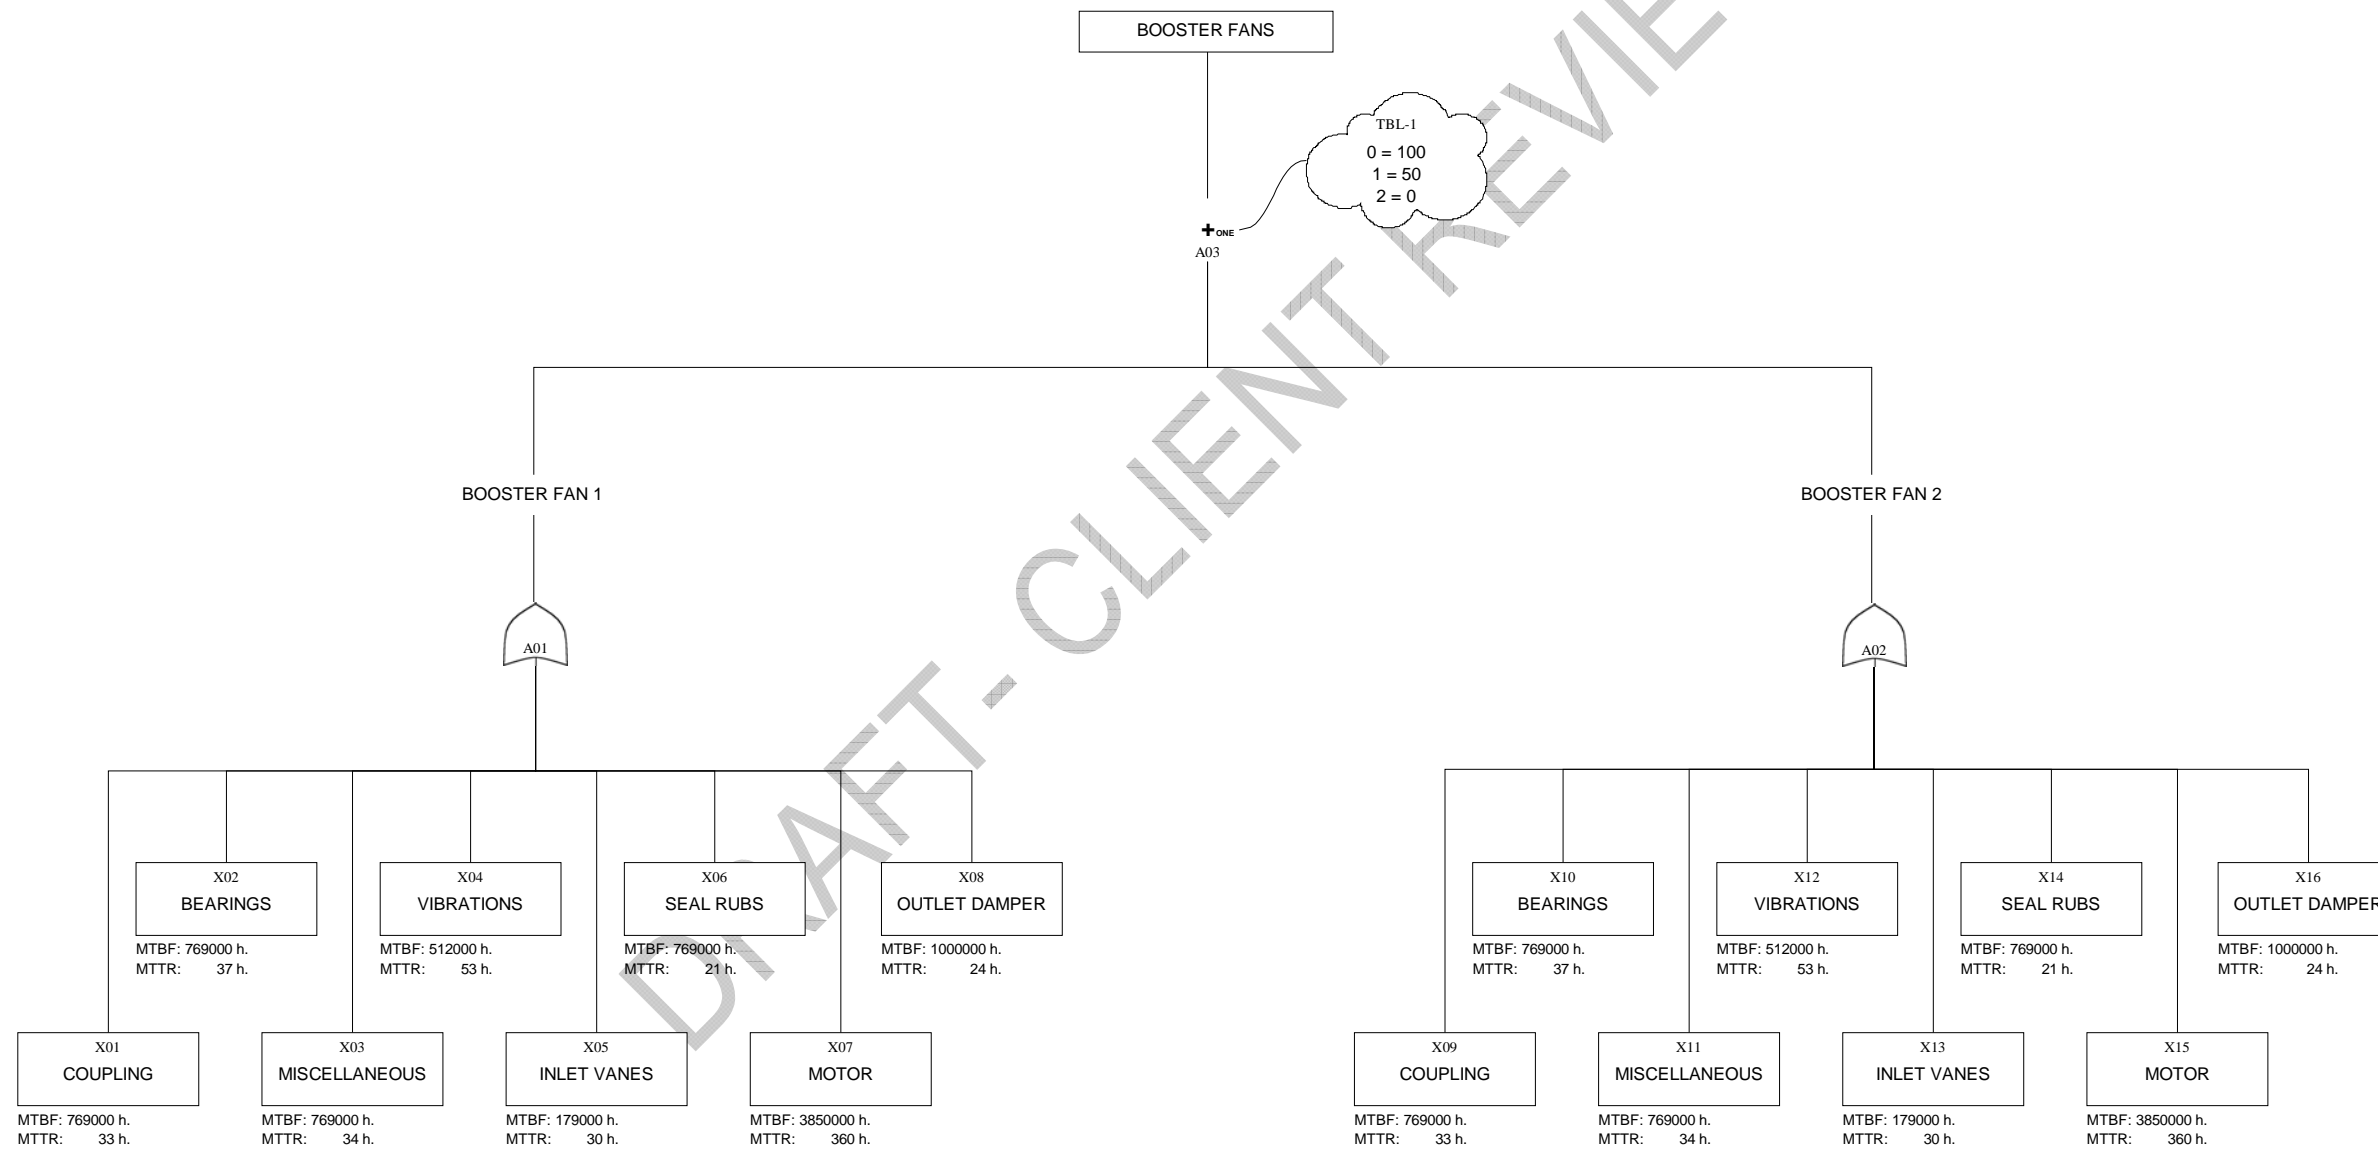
BOOSTER FANS

TBL-1
0 = 100
1 = 50
2 = 0

+ONE
A03

DRAFT - CLIENT REVIEW

BOOSTER FAN 1

A01

BOOSTER FAN 2

A02

X02
BEARINGS
MTBF: 769000 h.
MTTR: 37 h.

X04
VIBRATIONS
MTBF: 512000 h.
MTTR: 53 h.

X06
SEAL RUBS
MTBF: 769000 h.
MTTR: 21 h.

X08
OUTLET DAMPER
MTBF: 1000000 h.
MTTR: 24 h.

X01
COUPLING
MTBF: 769000 h.
MTTR: 33 h.

X03
MISCELLANEOUS
MTBF: 769000 h.
MTTR: 34 h.

X05
INLET VANES
MTBF: 179000 h.
MTTR: 30 h.

X07
MOTOR
MTBF: 3850000 h.
MTTR: 360 h.

X10
BEARINGS
MTBF: 769000 h.
MTTR: 37 h.

X12
VIBRATIONS
MTBF: 512000 h.
MTTR: 53 h.

X14
SEAL RUBS
MTBF: 769000 h.
MTTR: 21 h.

X16
OUTLET DAMPER
MTBF: 1000000 h.
MTTR: 24 h.

X09
COUPLING
MTBF: 769000 h.
MTTR: 33 h.

X11
MISCELLANEOUS
MTBF: 769000 h.
MTTR: 34 h.

X13
INLET VANES
MTBF: 179000 h.
MTTR: 30 h.

X15
MOTOR
MTBF: 3850000 h.
MTTR: 360 h.